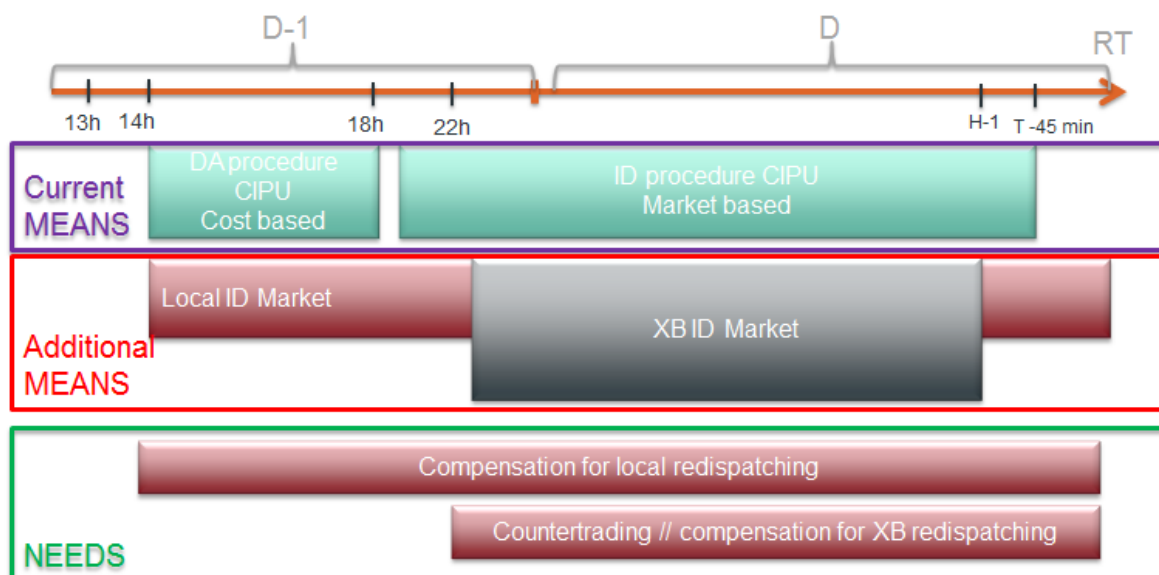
D-1

D

RT

13h 14h 18h 22h H-1 T -45 min

Current MEANS

DA procedure CIPU Cost based

ID procedure CIPU Market based

Additional MEANS

Local ID Market

XB ID Market

NEEDS

Compensation for local redispatching

Countertrading // compensation for XB redispatching